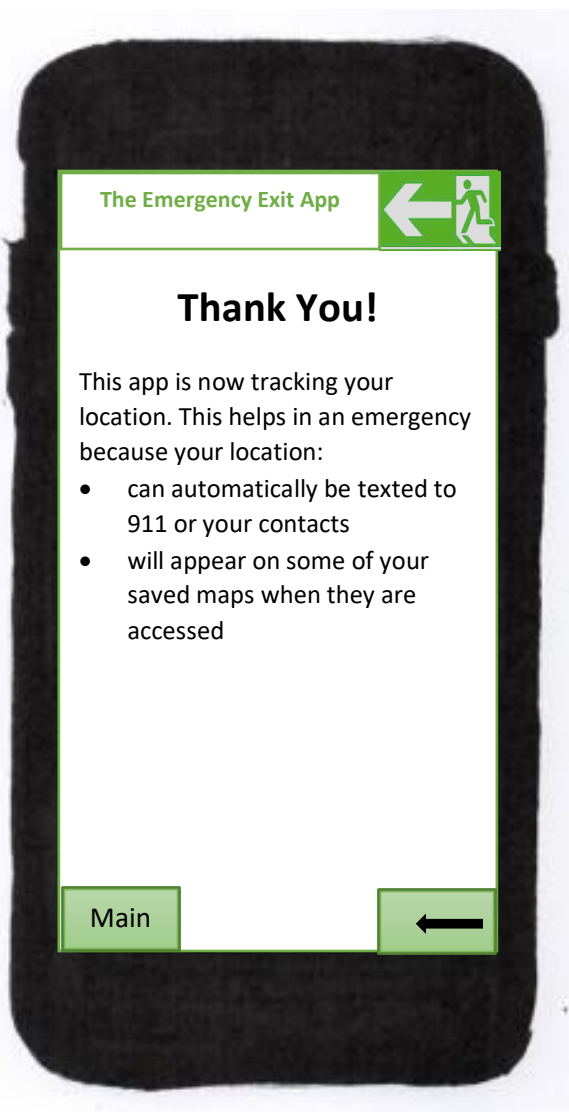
The Emergency Exit App

Thank You!

This app is now tracking your location. This helps in an emergency because your location:

- can automatically be texted to 911 or your contacts
- will appear on some of your saved maps when they are accessed

Main